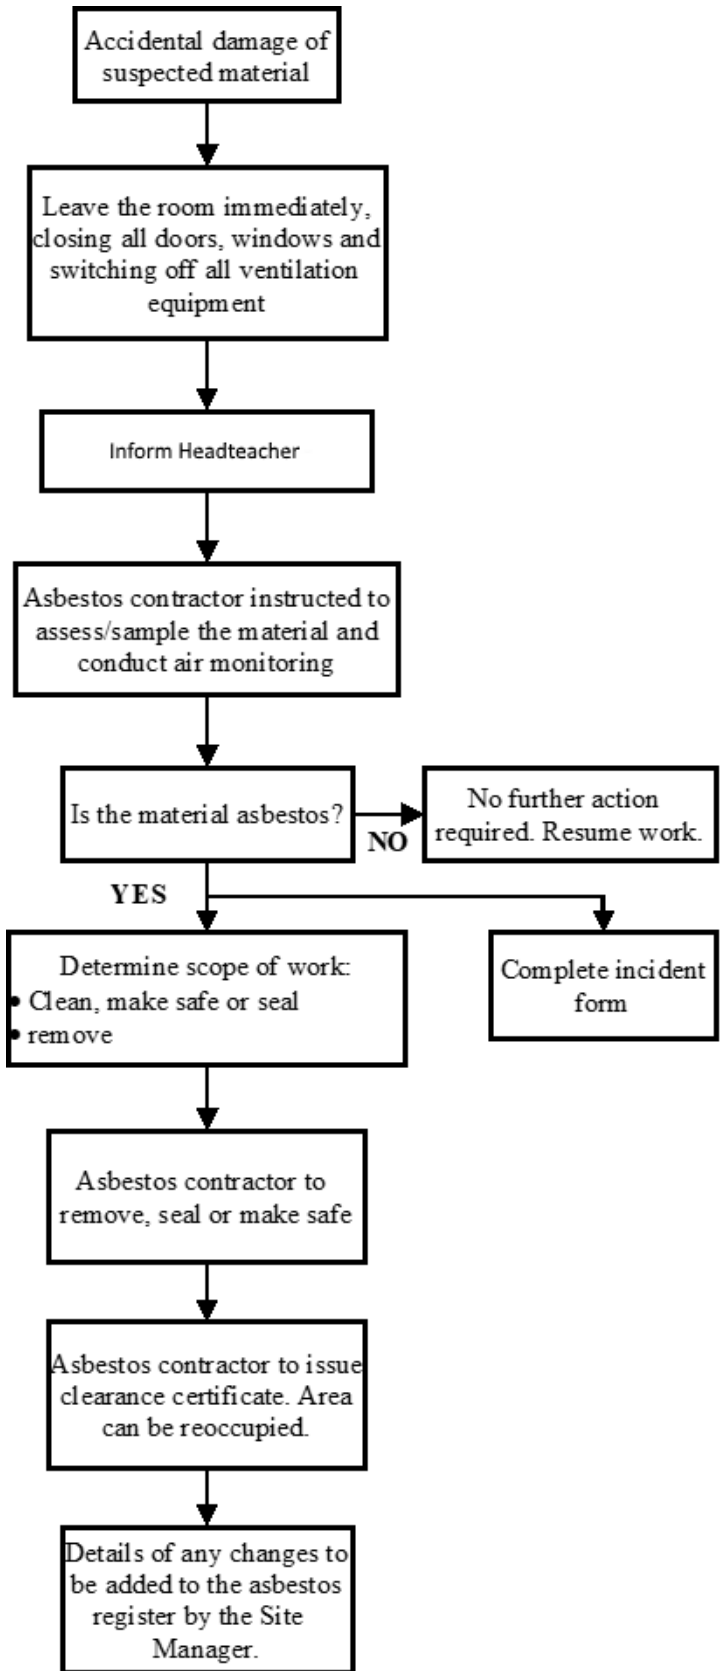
Accidental damage of suspected material

Leave the room immediately, closing all doors, windows and switching off all ventilation equipment

Inform Headteacher

Asbestos contractor instructed to assess/sample the material and conduct air monitoring

Is the material asbestos?

NO

No further action required. Resume work.

YES

Determine scope of work:
• Clean, make safe or seal
• remove

Complete incident form

Asbestos contractor to remove, seal or make safe

Asbestos contractor to issue clearance certificate. Area can be reoccupied.

Details of any changes to be added to the asbestos register by the Site Manager.